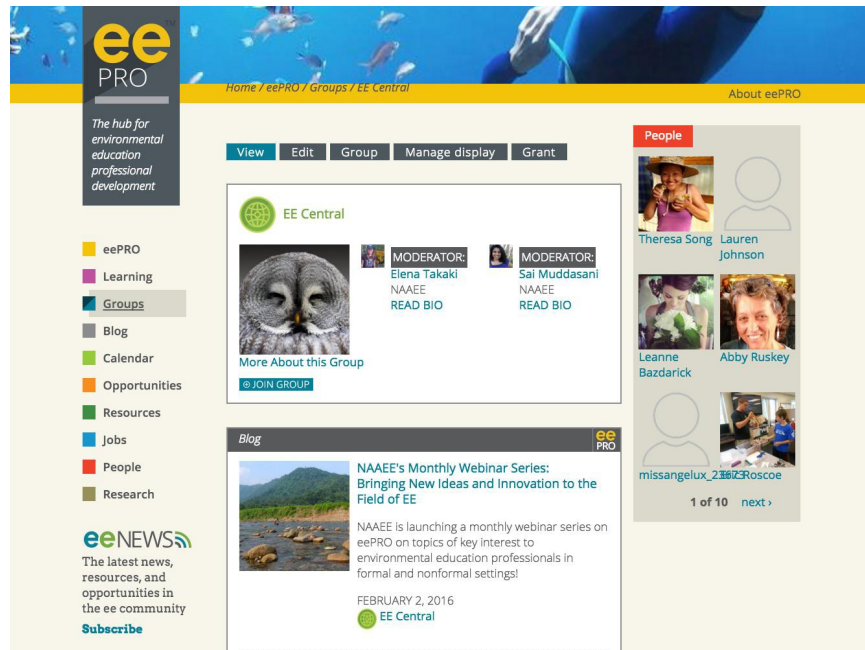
ee PRO

The hub for environmental education professional development

Home / eePRO / Groups / EE Central

About eePRO

View Edit Group Manage display Grant

EE Central

MODERATOR: Elena Takaki NAAEE READ BIO

MODERATOR: Sai Muddasani NAAEE READ BIO

More About this Group

⊕ JOIN GROUP

Blog

ee PRO

NAAEE's Monthly Webinar Series: Bringing New Ideas and Innovation to the Field of EE

NAAEE is launching a monthly webinar series on eePRO on topics of key interest to environmental education professionals in formal and nonformal settings!

FEBRUARY 2, 2016

EE Central

eePRO
Learning
Groups
Blog
Calendar
Opportunities
Resources
Jobs
People
Research

eeNEWS

The latest news, resources, and opportunities in the ee community

Subscribe

People

Theresa Song
Lauren Johnson
Leanne Bazdarick
Abby Ruskey
missangelux_2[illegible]
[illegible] Roscoe

1 of 10 next ›